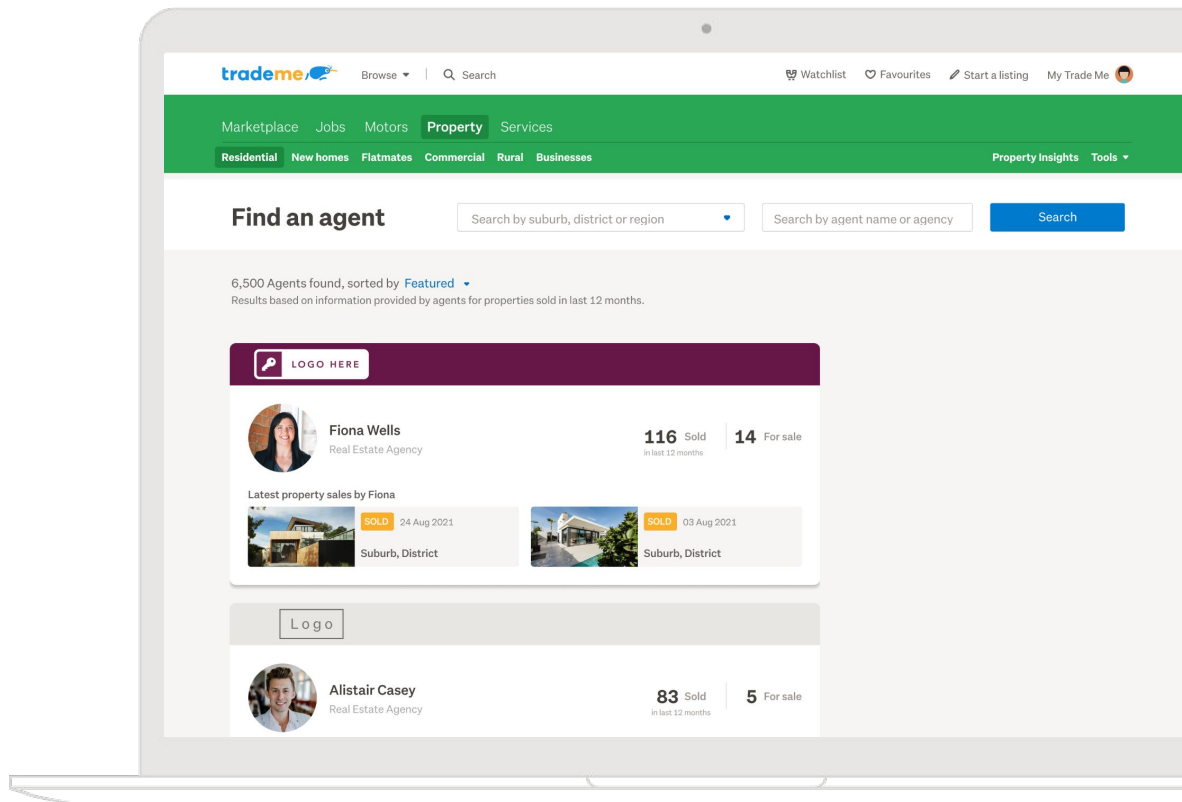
trademe Browse Search Watchlist Favourites Start a listing My Trade Me

Marketplace Jobs Motors Property Services

Residential New homes Flatmates Commercial Rural Businesses Property Insights Tools

Find an agent

Search by suburb, district or region

Search by agent name or agency

Search

6,500 Agents found, sorted by Featured
Results based on information provided by agents for properties sold in last 12 months.

LOGO HERE

Fiona Wells
Real Estate Agency

116 Sold
in last 12 months

14 For sale

Latest property sales by Fiona

SOLD 24 Aug 2021
Suburb, District

SOLD 03 Aug 2021
Suburb, District

Logo

Alistair Casey
Real Estate Agency

83 Sold
in last 12 months

5 For sale